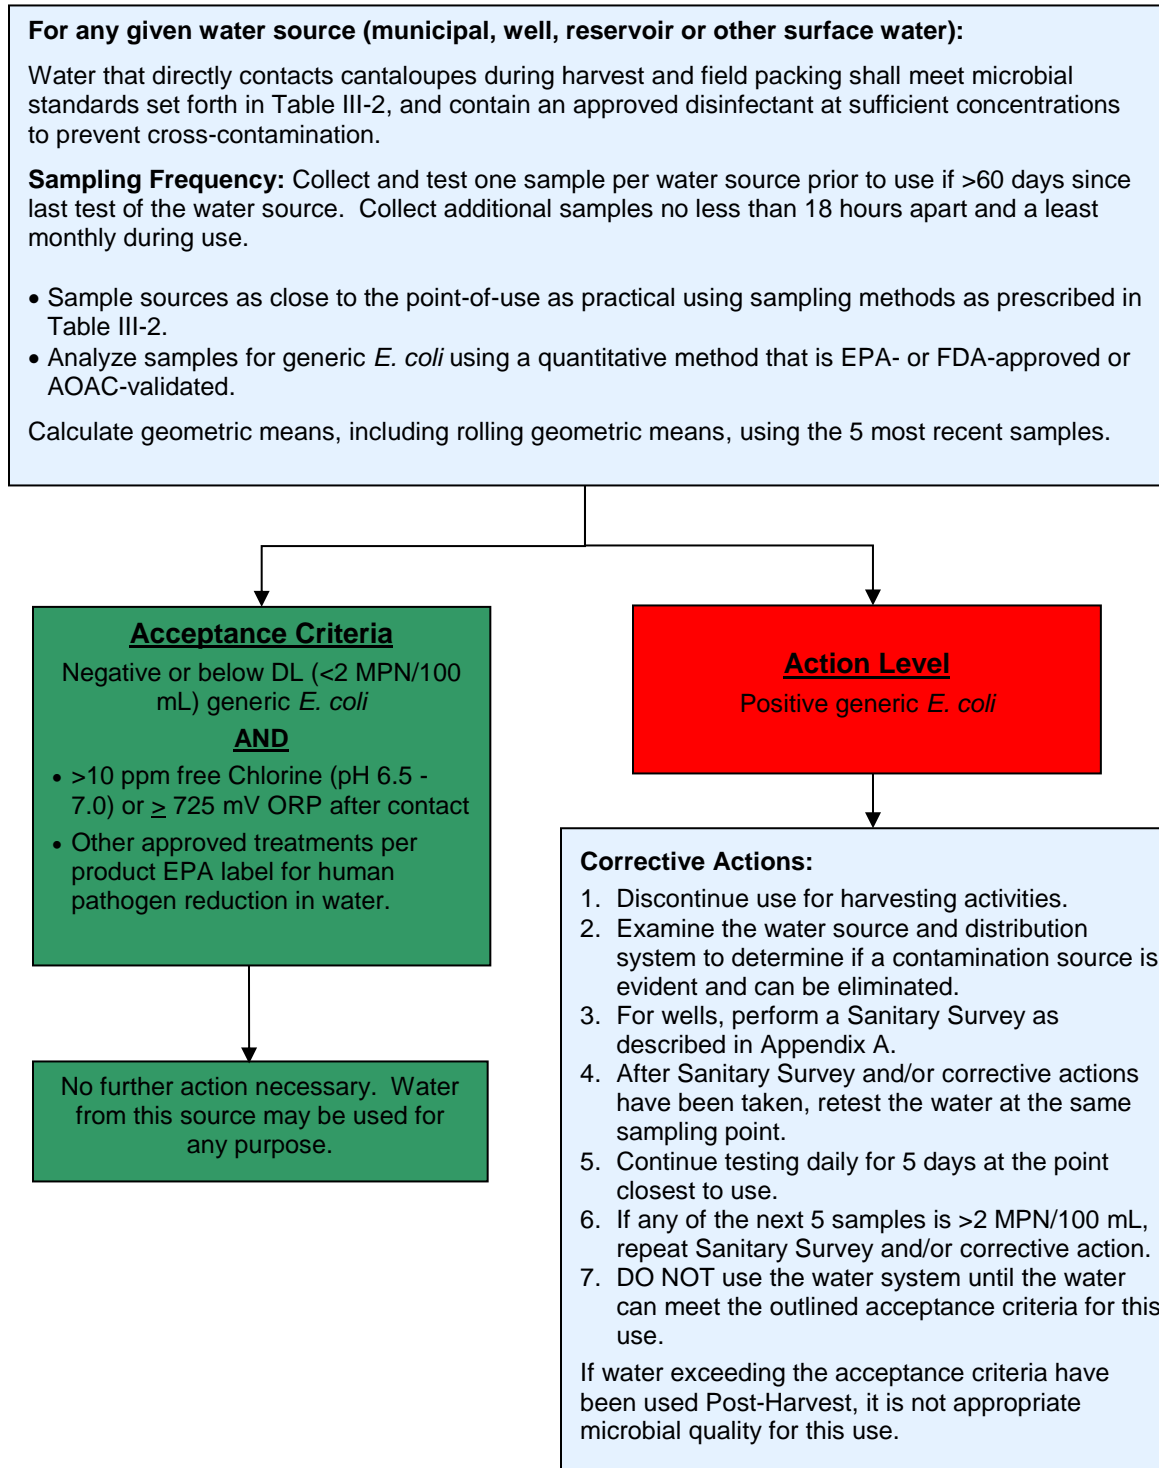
**For any given water source (municipal, well, reservoir or other surface water):**

Water that directly contacts cantaloupes during harvest and field packing shall meet microbial standards set forth in Table III-2, and contain an approved disinfectant at sufficient concentrations to prevent cross-contamination.

**Sampling Frequency:** Collect and test one sample per water source prior to use if >60 days since last test of the water source. Collect additional samples no less than 18 hours apart and a least monthly during use.

- Sample sources as close to the point-of-use as practical using sampling methods as prescribed in Table III-2.
- Analyze samples for generic *E. coli* using a quantitative method that is EPA- or FDA-approved or AOAC-validated.

Calculate geometric means, including rolling geometric means, using the 5 most recent samples.

**Acceptance Criteria**

Negative or below DL (<2 MPN/100 mL) generic *E. coli*

**AND**

- >10 ppm free Chlorine (pH 6.5 - 7.0) or $\geq$ 725 mV ORP after contact
- Other approved treatments per product EPA label for human pathogen reduction in water.

No further action necessary. Water from this source may be used for any purpose.

**Action Level**

Positive generic *E. coli*

**Corrective Actions:**

1. Discontinue use for harvesting activities.
2. Examine the water source and distribution system to determine if a contamination source is evident and can be eliminated.
3. For wells, perform a Sanitary Survey as described in Appendix A.
4. After Sanitary Survey and/or corrective actions have been taken, retest the water at the same sampling point.
5. Continue testing daily for 5 days at the point closest to use.
6. If any of the next 5 samples is >2 MPN/100 mL, repeat Sanitary Survey and/or corrective action.
7. DO NOT use the water system until the water can meet the outlined acceptance criteria for this use.

If water exceeding the acceptance criteria have been used Post-Harvest, it is not appropriate microbial quality for this use.